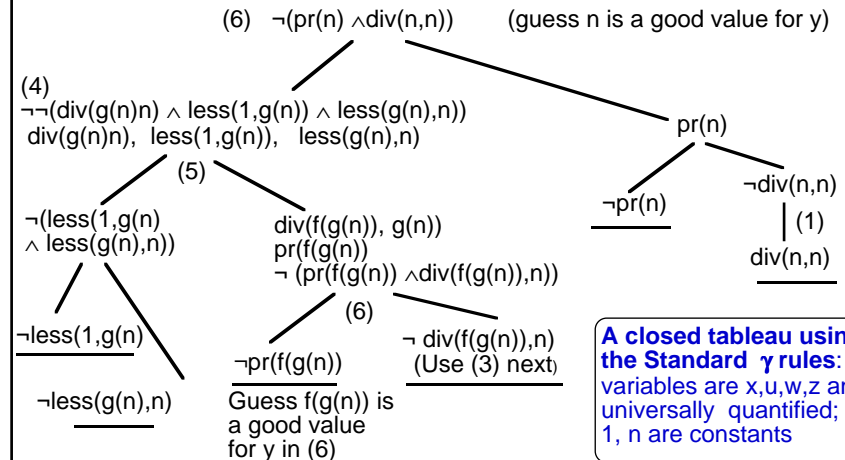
(6) ¬(pr(n) ∧div(n,n)) (guess n is a good value for y)

(4)
¬¬(div(g(n)n) ∧ less(1,g(n)) ∧ less(g(n),n))
div(g(n)n), less(1,g(n)), less(g(n),n)

pr(n)

(5)

¬(less(1,g(n)
∧ less(g(n),n))

div(f(g(n)), g(n))
pr(f(g(n))
¬ (pr(f(g(n)) ∧div(f(g(n)),n))

¬pr(n)

¬div(n,n)

(1)

div(n,n)

(6)

¬less(1,g(n)

¬pr(f(g(n))

¬ div(f(g(n)),n)
(Use (3) next)

A closed tableau usin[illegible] the Standard γ rules: variables are x,u,w,z ar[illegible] universally quantified; 1, n are constants

¬less(g(n),n)

Guess f(g(n)) is a good value for y in (6)